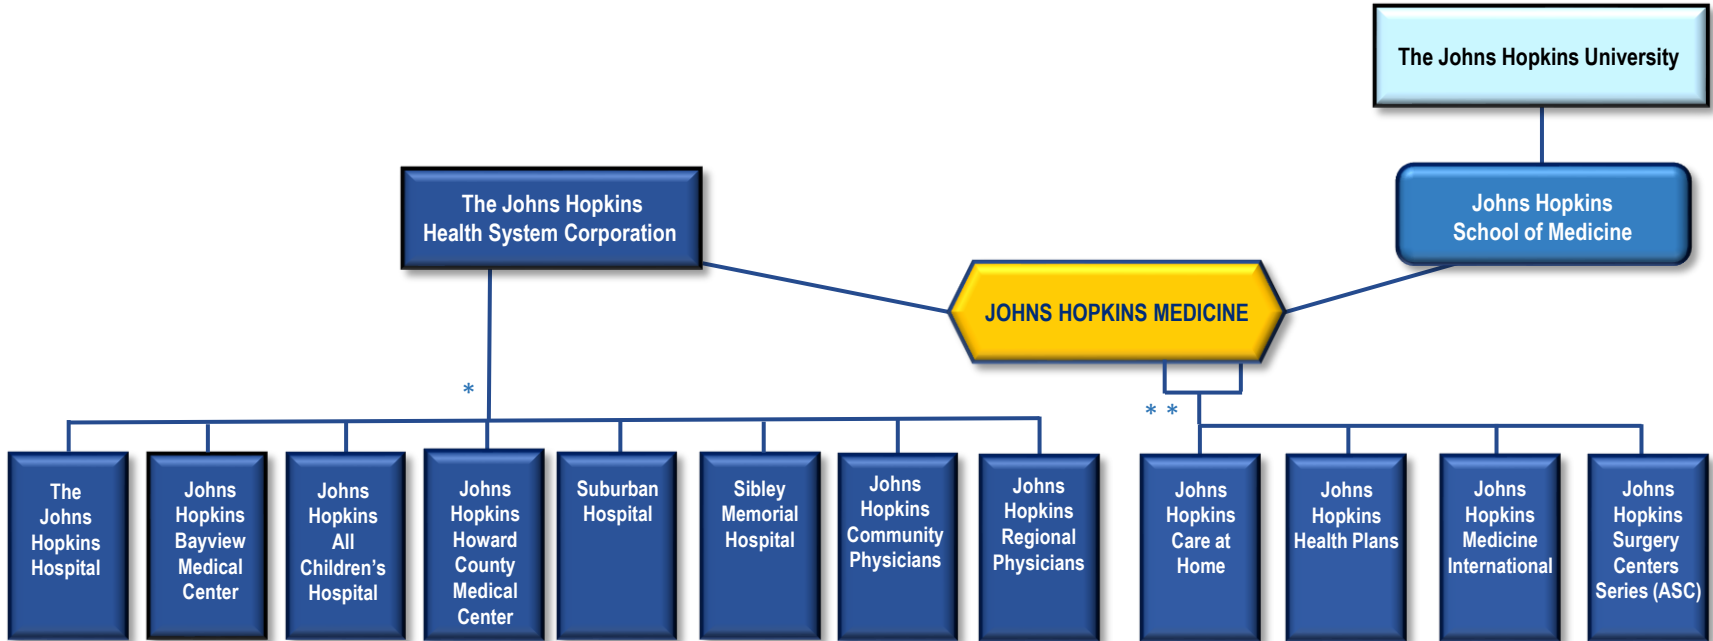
The Johns Hopkins University

Johns Hopkins School of Medicine

The Johns Hopkins Health System Corporation

JOHNS HOPKINS MEDICINE

*

* *

The Johns Hopkins Hospital

Johns Hopkins Bayview Medical Center

Johns Hopkins All Children's Hospital

Johns Hopkins Howard County Medical Center

Suburban Hospital

Sibley Memorial Hospital

Johns Hopkins Community Physicians

Johns Hopkins Regional Physicians

Johns Hopkins Care at Home

Johns Hopkins Health Plans

Johns Hopkins Medicine International

Johns Hopkins Surgery Centers Series (ASC)